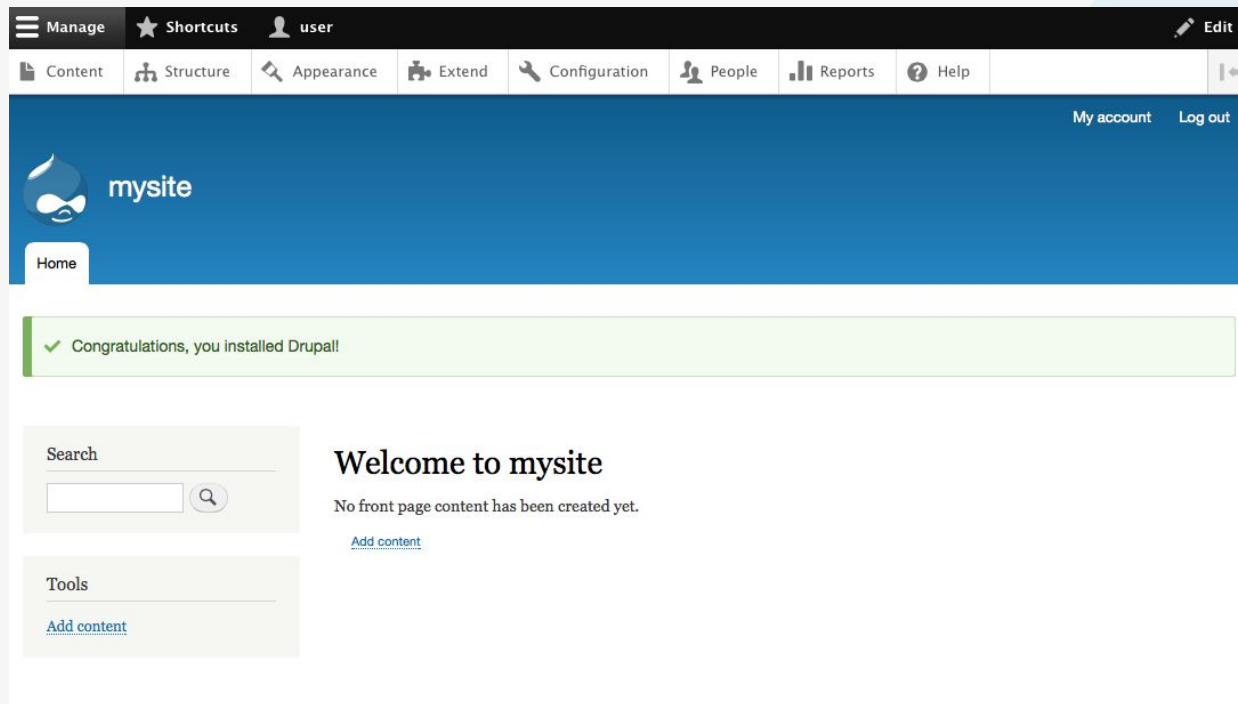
Manage Shortcuts user Edit

Content Structure Appearance Extend Configuration People Reports Help

My account Log out

mysite

Home

Congratulations, you installed Drupal!

Search

Tools

Add content

Welcome to mysite

No front page content has been created yet.

Add content